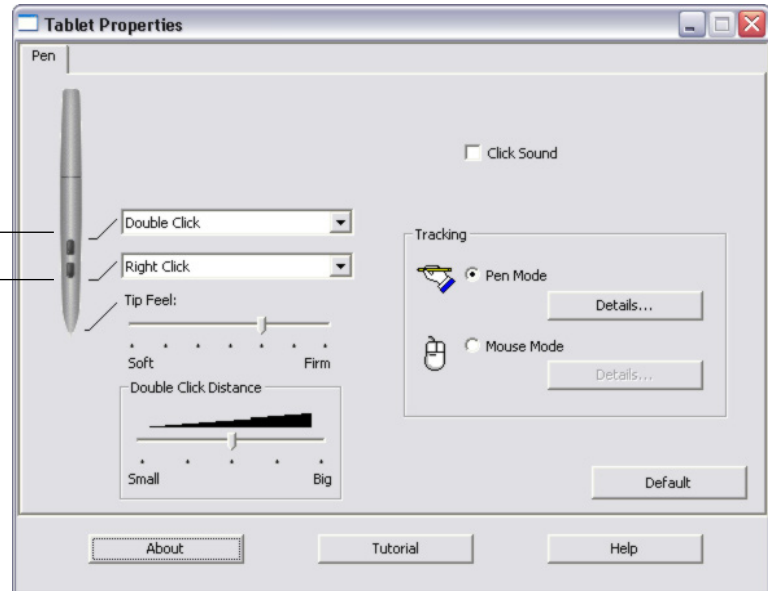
Tablet Properties

Pen

Click Sound

Double Click

Right Click

Tip Feel:

Soft

Firm

Double Click Distance

Small

Big

Tracking

Pen Mode

Details...

Mouse Mode

Details...

Default

About

Tutorial

Help